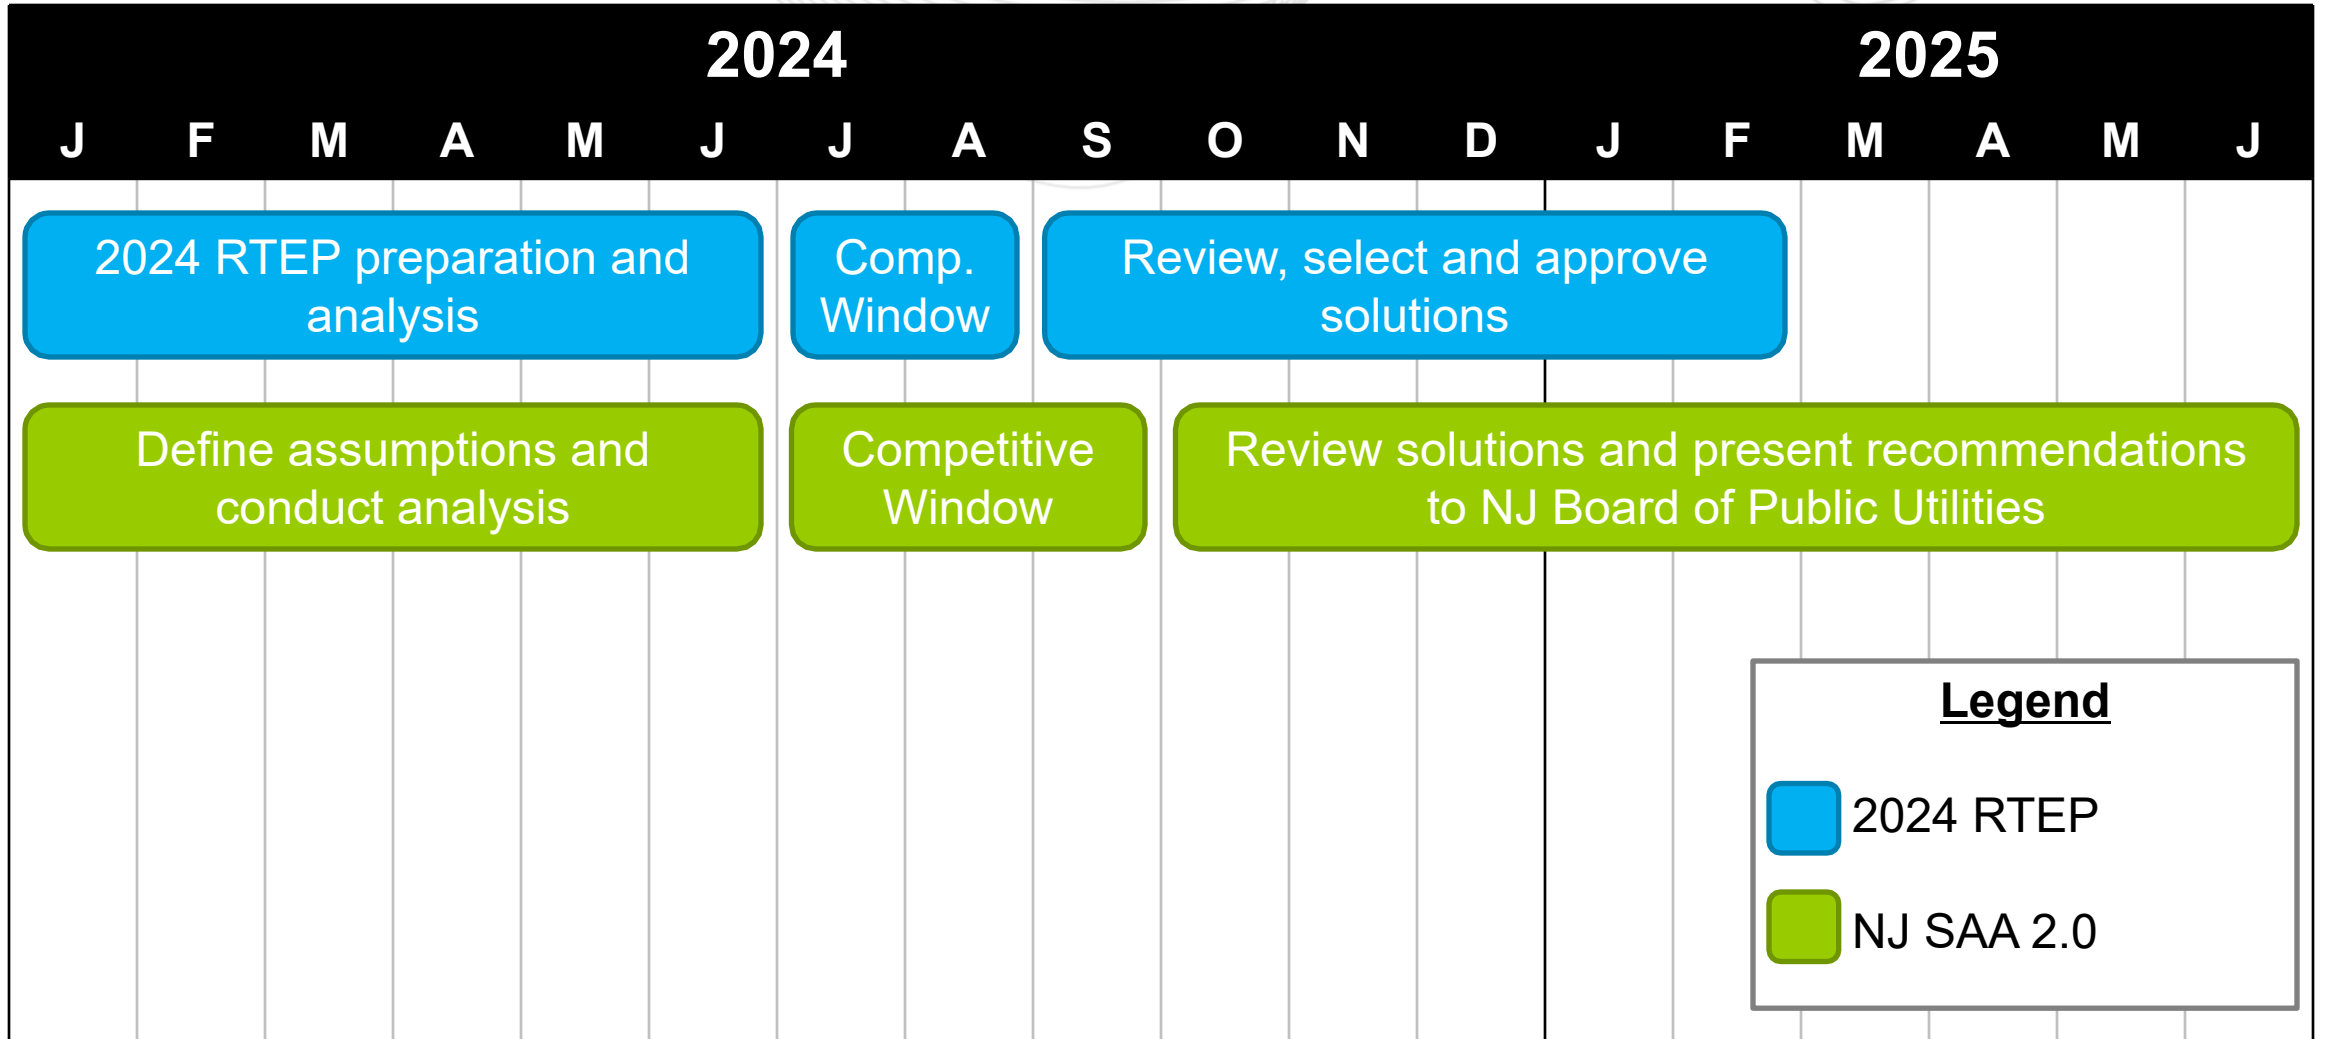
2024

2025

J F M A M J J A S O N D J F M A M J

2024 RTEP preparation and analysis

Comp. Window

Review, select and approve solutions

Define assumptions and conduct analysis

Competitive Window

Review solutions and present recommendations to NJ Board of Public Utilities

Legend

2024 RTEP

NJ SAA 2.0